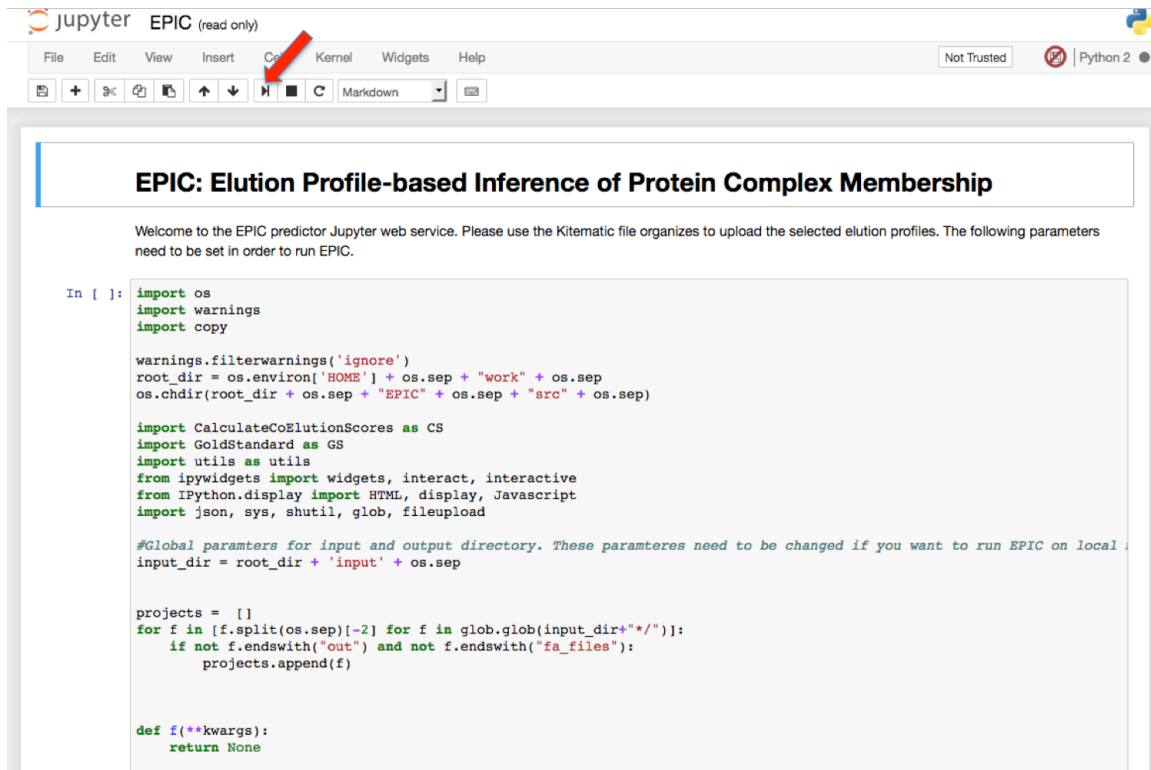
jupyter EPIC (read only)

File Edit View Insert Ce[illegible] Kernel Widgets Help

Not Trusted

Python 2

Markdown

EPIC: Elution Profile-based Inference of Protein Complex Membership

Welcome to the EPIC predictor Jupyter web service. Please use the Kitematic file organizes to upload the selected elution profiles. The following parameters need to be set in order to run EPIC.

In [ ]: import os
import warnings
import copy

warnings.filterwarnings('ignore')
root_dir = os.environ['HOME'] + os.sep + "work" + os.sep
os.chdir(root_dir + os.sep + "EPIC" + os.sep + "src" + os.sep)

import CalculateCoElutionScores as CS
import GoldStandard as GS
import utils as utils
from ipywidgets import widgets, interact, interactive
from IPython.display import HTML, display, Javascript
import json, sys, shutil, glob, fileupload

#Global paramters for input and output directory. These paramteres need to be changed if you want to run EPIC on local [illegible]
input_dir = root_dir + 'input' + os.sep

projects = []
for f in [f.split(os.sep)[-2] for f in glob.glob(input_dir+"*/")]:
    if not f.endswith("out") and not f.endswith("fa_files"):
        projects.append(f)

def f(**kwargs):
    return None